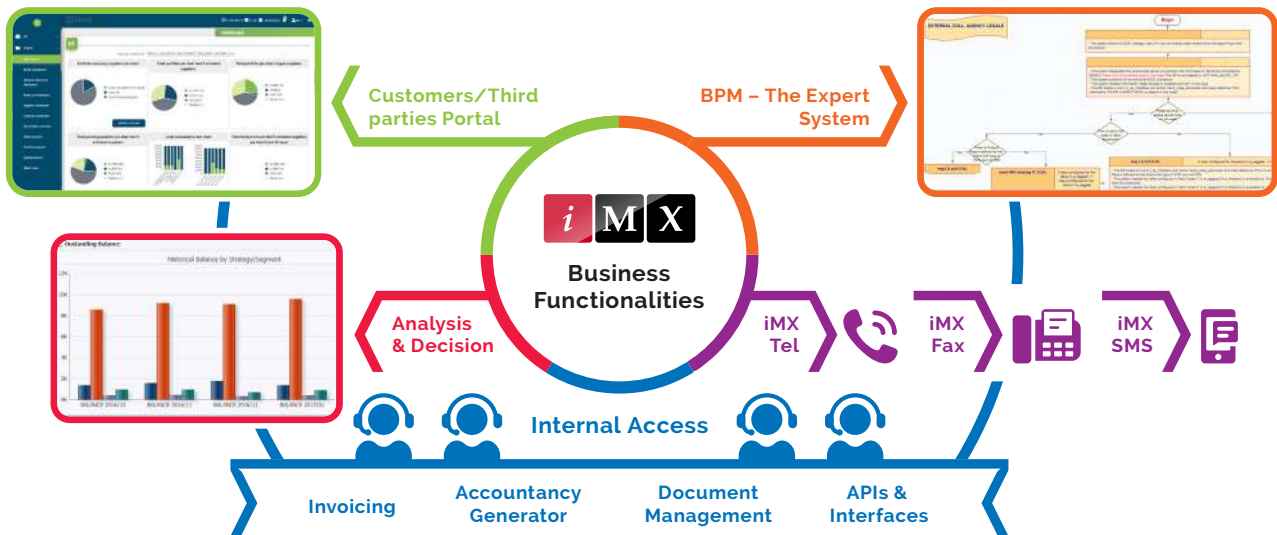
Customers/Third parties Portal

BPM – The Expert System

iMX

Business Functionalities

Outstanding Balance

Historical Balance by Strategy/Segment

Analysis & Decision

iMX Tel

iMX Fax

iMX SMS

Internal Access

Invoicing

Accountancy Generator

Document Management

APIs & Interfaces